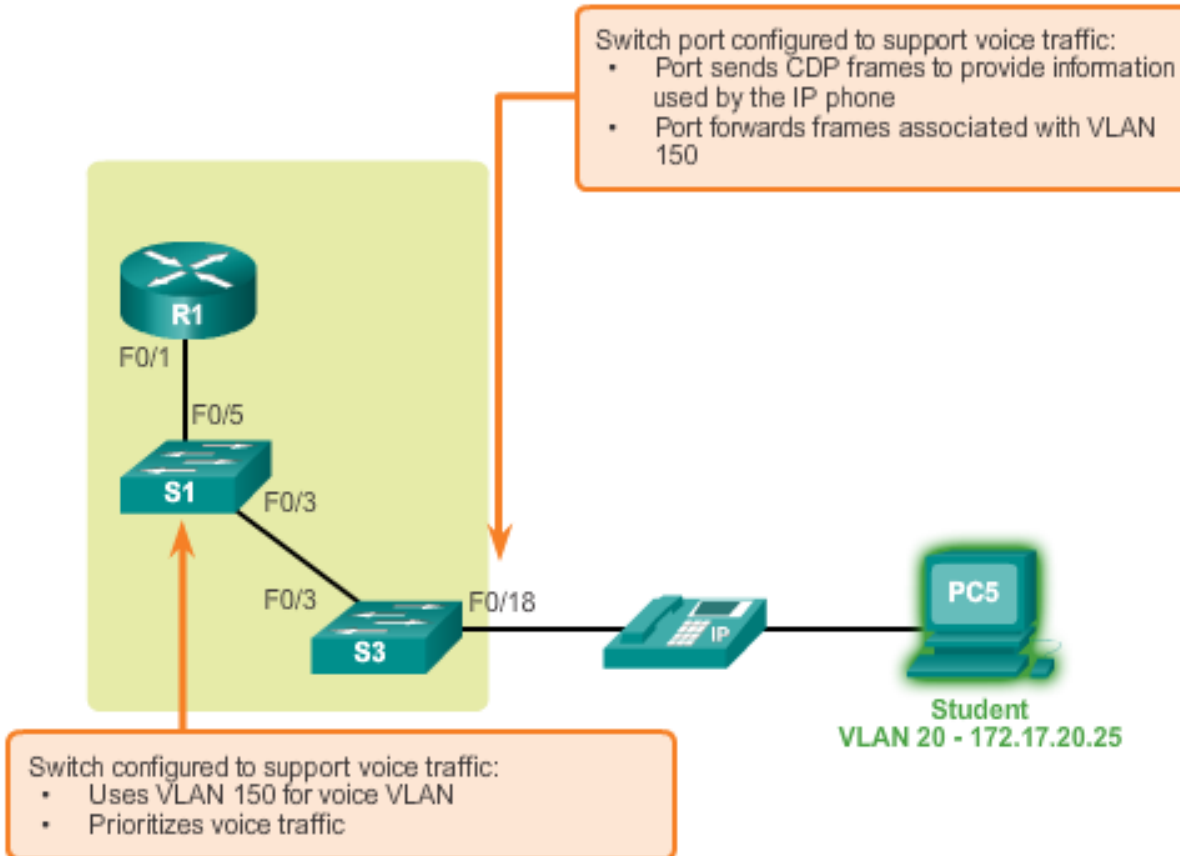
Switch port configured to support voice traffic:
• Port sends CDP frames to provide information used by the IP phone
• Port forwards frames associated with VLAN 150

R1
F0/1
F0/5
S1
F0/3
F0/3
S3
F0/18
IP
PC5
Student
VLAN 20 - 172.17.20.25

Switch configured to support voice traffic:
• Uses VLAN 150 for voice VLAN
• Prioritizes voice traffic